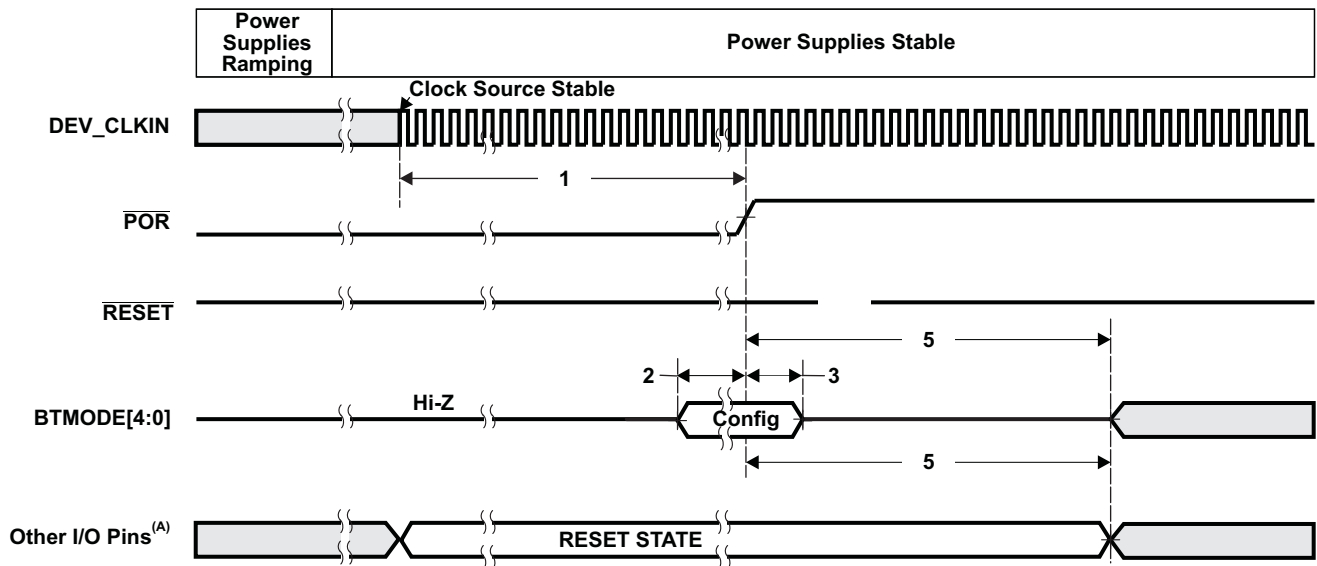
| Power Supplies Ramping | Power Supplies Stable |
|---|---|

Clock Source Stable

DEV_CLKIN

1

$\overline{POR}$

$\overline{RESET}$

5

2

3

BTMODE[4:0]

Hi-Z

Config

5

Other I/O Pins$^{(A)}$

RESET STATE